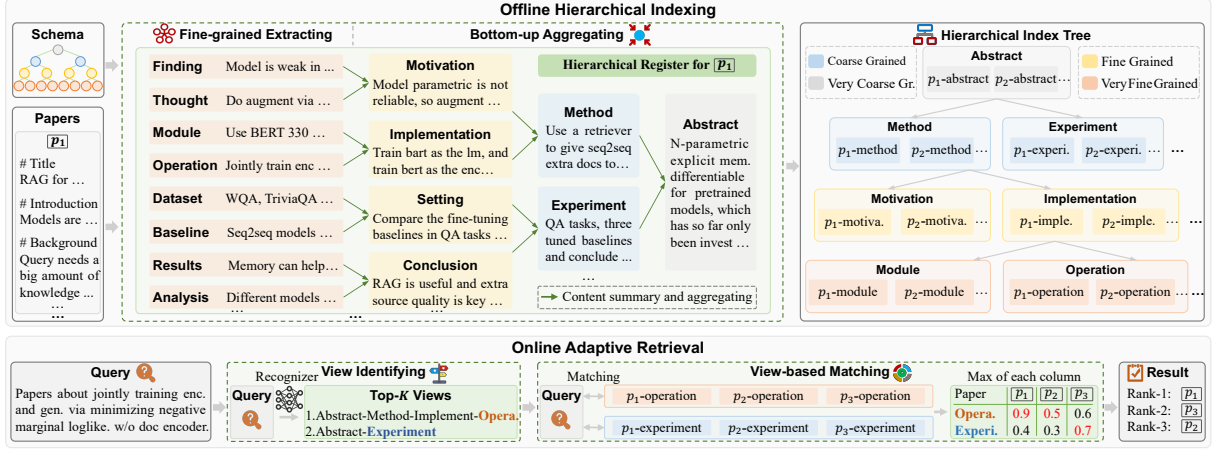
Offline Hierarchical Indexing

Schema

Papers

$p_1$

# Title
RAG for …

# Introduction
Models are …

# Background
Query needs a big amount of knowledge ...
…

Fine-grained Extracting

Bottom-up Aggregating

Finding Model is weak in ...

Thought Do augment via …

Module Use BERT 330 …

Operation Jointly train enc …

Dataset WQA, TriviaQA …

Baseline Seq2seq models …

Results Memory can help…

Analysis Different models …

…

Motivation
Model parametric is not reliable, so augment …

Implementation
Train bart as the lm, and train bert as the enc…

Setting
Compare the fine-tuning baselines in QA tasks …

Conclusion
RAG is useful and extra source quality is key …

…

Hierarchical Register for $p_1$

Method
Use a retriever to give seq2seq extra docs to…

Experiment
QA tasks, three tuned baselines and conclude ...

…

Abstract
N-parametric explicit mem. differentiable for pretrained models, which has so far only been invest …

Content summary and aggregating

Hierarchical Index Tree

Coarse Grained

Very Coarse Gr.

Abstract

$p_1$-abstract $p_2$-abstract …

Fine Grained

Very Fine Grained

Method

$p_1$-method $p_2$-method …

Experiment

$p_1$-experi. $p_2$-experi. …

…

Motivation

$p_1$-motiva. $p_2$-motiva. …

Implementation

$p_1$-imple. $p_2$-imple. …

…

Module

$p_1$-module $p_2$-module …

Operation

$p_1$-operation $p_2$-operation …

…

Online Adaptive Retrieval

Query

Papers about jointly training enc. and gen. via minimizing negative marginal loglike. w/o doc encoder.

Recognizer

View Identifying

Query

Top-$K$ Views

1.Abstract-Method-Implement-Opera.
2.Abstract-Experiment

Matching

View-based Matching

Query

$p_1$-operation $p_2$-operation $p_3$-operation

$p_1$-experiment $p_2$-experiment $p_3$-experiment

Max of each column

| Paper | $p_1$ | $p_2$ | $p_3$ |
|---|---|---|---|
| Opera. | 0.9 | 0.5 | 0.6 |
| Experi. | 0.4 | 0.3 | 0.7 |

Result

Rank-1: $p_1$
Rank-2: $p_3$
Rank-3: $p_2$